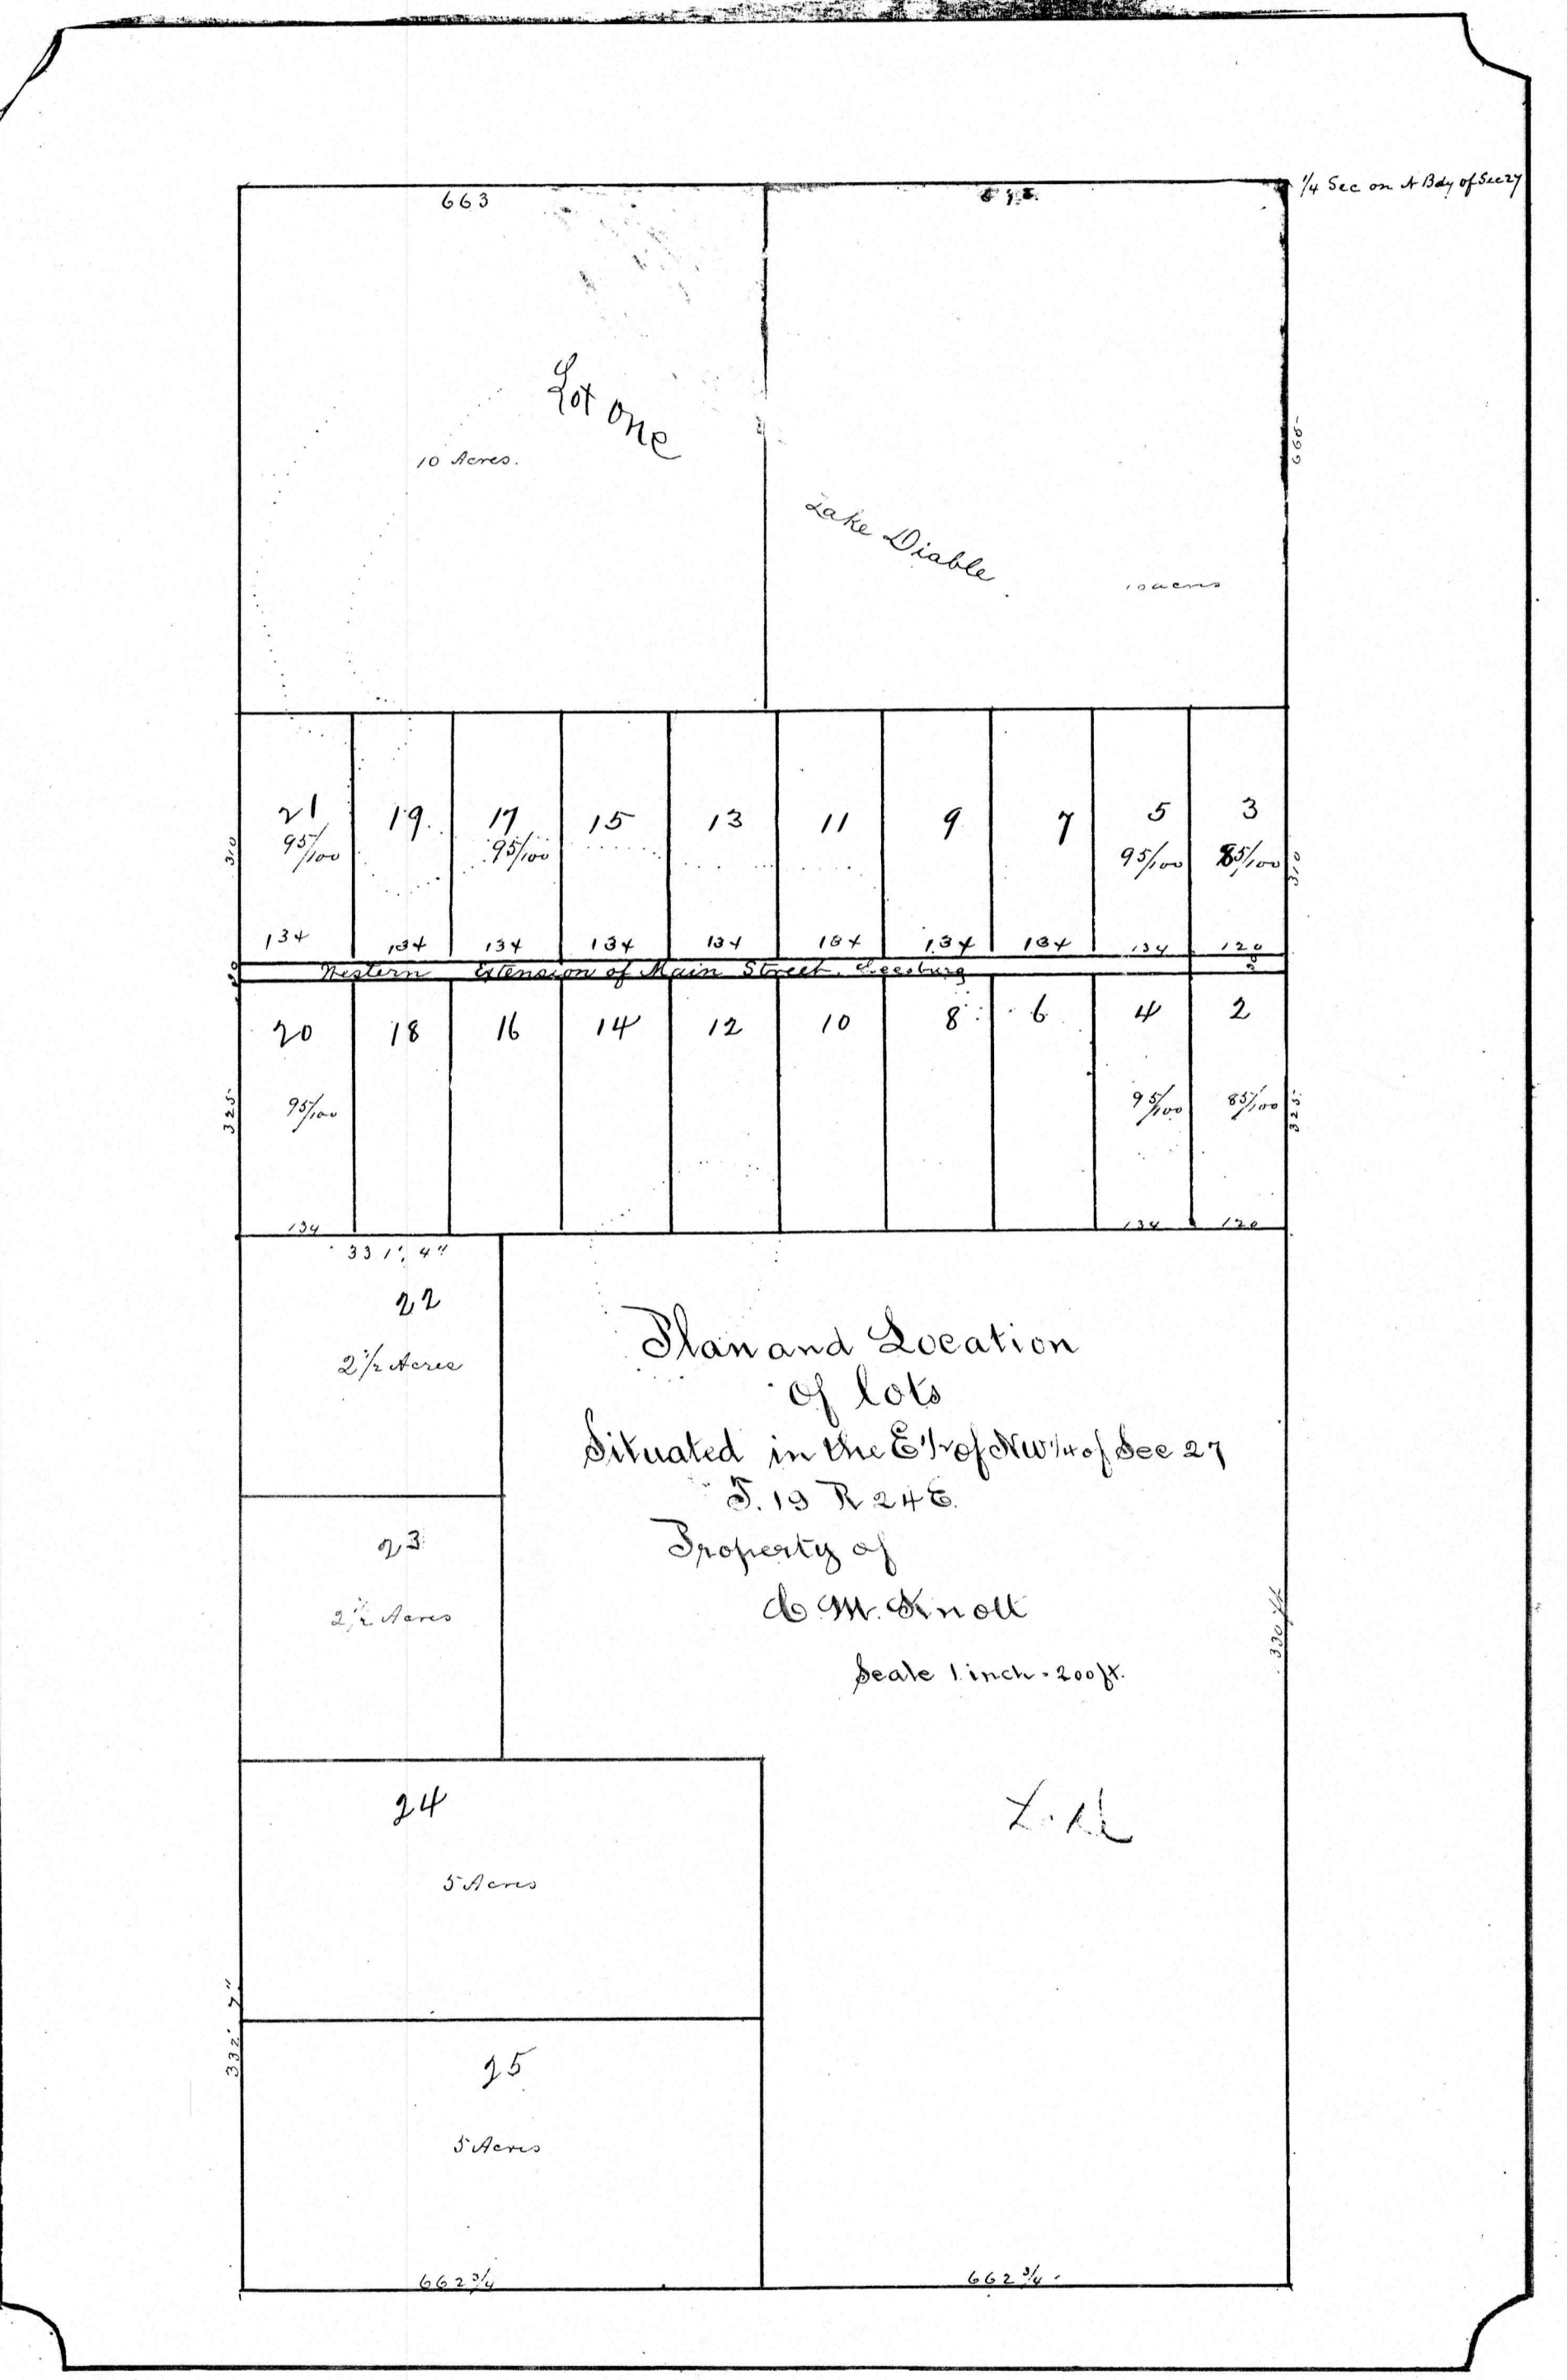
663

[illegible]

$\frac{1}{4}$ Sec on N Bdy of Sec 27

Lot One

10 Acres.

Lake Diable

10 acres

666

310

21 $\frac{95}{100}$

19

17 $\frac{95}{100}$

15

13

11

9

7

5 $\frac{95}{100}$

3 $\frac{85}{100}$

310

134 134 134 134 134 134 134 134 134 120

30

Western Extension of Main Street Leesburg

30

20

18

16

14

12

10

8

6

4

2

325

$\frac{95}{100}$

$\frac{95}{100}$

$\frac{85}{100}$

325

134

134 120

331' 4"

22

$2\frac{1}{2}$ Acres

Plan and Location
Of lots
Situated in the $E\frac{1}{2}$ of $NW\frac{1}{4}$ of Sec 27
T. 19 R 24 E.
Property of
A M. Knott

Scale 1 inch = 200 ft.

23

$2\frac{1}{2}$ Acres

330 ft

24

5 Acres

L. A.

332' 7"

25

5 Acres

$662\frac{3}{4}$

$662\frac{3}{4}$.